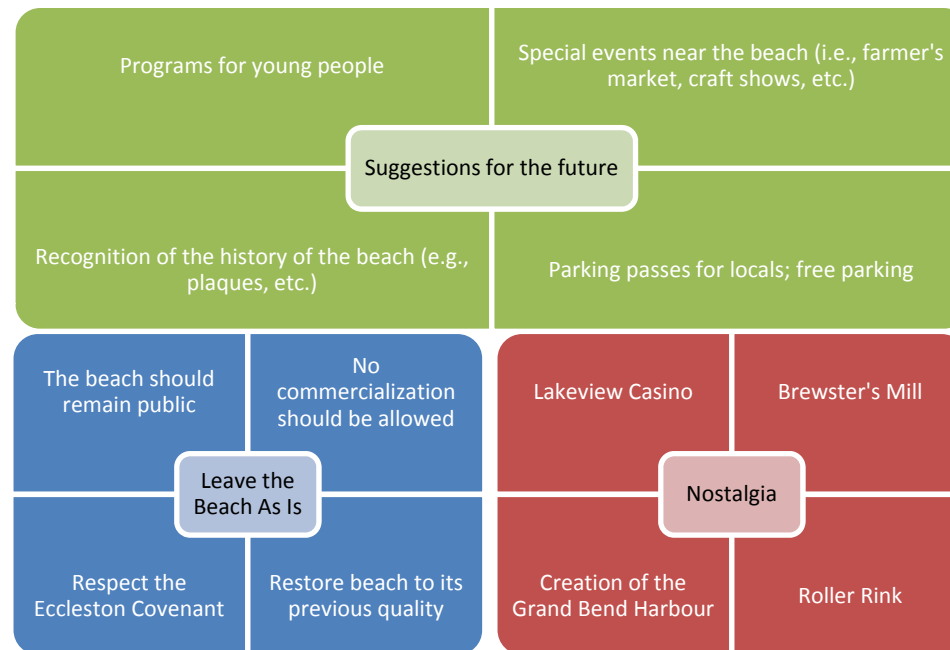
Programs for young people

Special events near the beach (i.e., farmer's market, craft shows, etc.)

Suggestions for the future

Recognition of the history of the beach (e.g., plaques, etc.)

Parking passes for locals; free parking

The beach should remain public

No commercialization should be allowed

Leave the Beach As Is

Respect the Eccleston Covenant

Restore beach to its previous quality

Lakeview Casino

Brewster's Mill

Nostalgia

Creation of the Grand Bend Harbour

Roller Rink